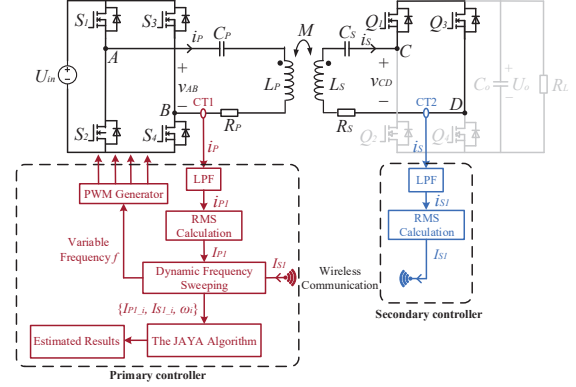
$S_1$ $S_3$ $i_P$ $C_P$ $M$ $C_S$ $i_S$ $Q_1$ $Q_3$

$U_{in}$ $A$ $+$ $v_{AB}$ $L_P$ $L_S$ $C$ $+$ $v_{CD}$ $C_o$ $U_o$ $R_L$

$B$ CT1 $-$ $R_P$ $R_S$ $-$ CT2 $D$

$S_2$ $S_4$ $Q_2$ $Q_4$

$i_P$ $i_S$

PWM Generator

LPF

$i_{P1}$

RMS Calculation

$I_{P1}$

Variable Frequency $f$

Dynamic Frequency Sweeping

$I_{S1}$

Wireless Communication

$\{I_{P1\_i}, I_{S1\_i}, \omega_i\}$

Estimated Results

The JAYA Algorithm

Primary controller

LPF

$i_{S1}$

RMS Calculation

$I_{S1}$

Secondary controller